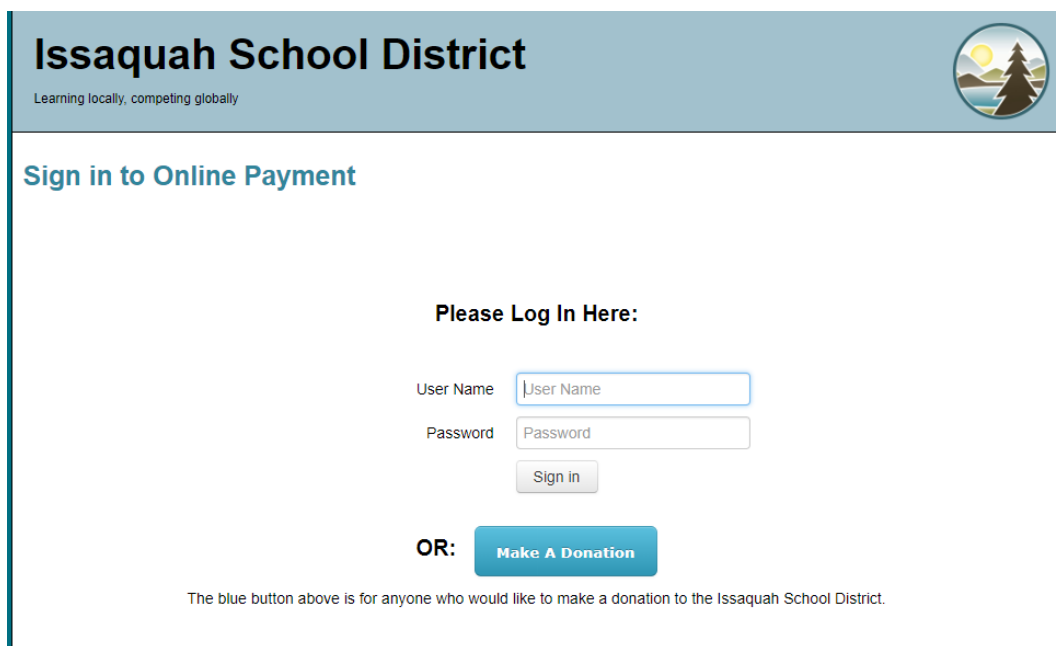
Issaquah School District
Learning locally, competing globally

Sign in to Online Payment

Please Log In Here:

User Name User Name
Password Password
Sign in

OR: Make A Donation

The blue button above is for anyone who would like to make a donation to the Issaquah School District.